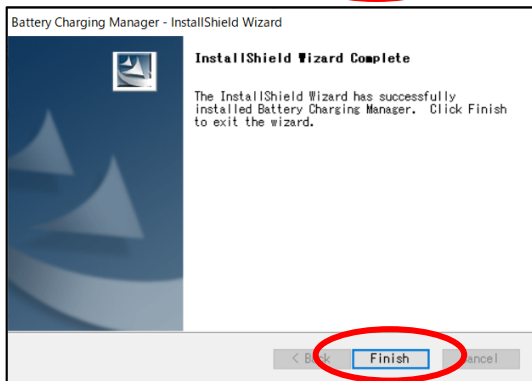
Battery Charging Manager - InstallShield Wizard

InstallShield Wizard Complete

The InstallShield Wizard has successfully installed Battery Charging Manager. Click Finish to exit the wizard.

< Back

Finish

Cancel